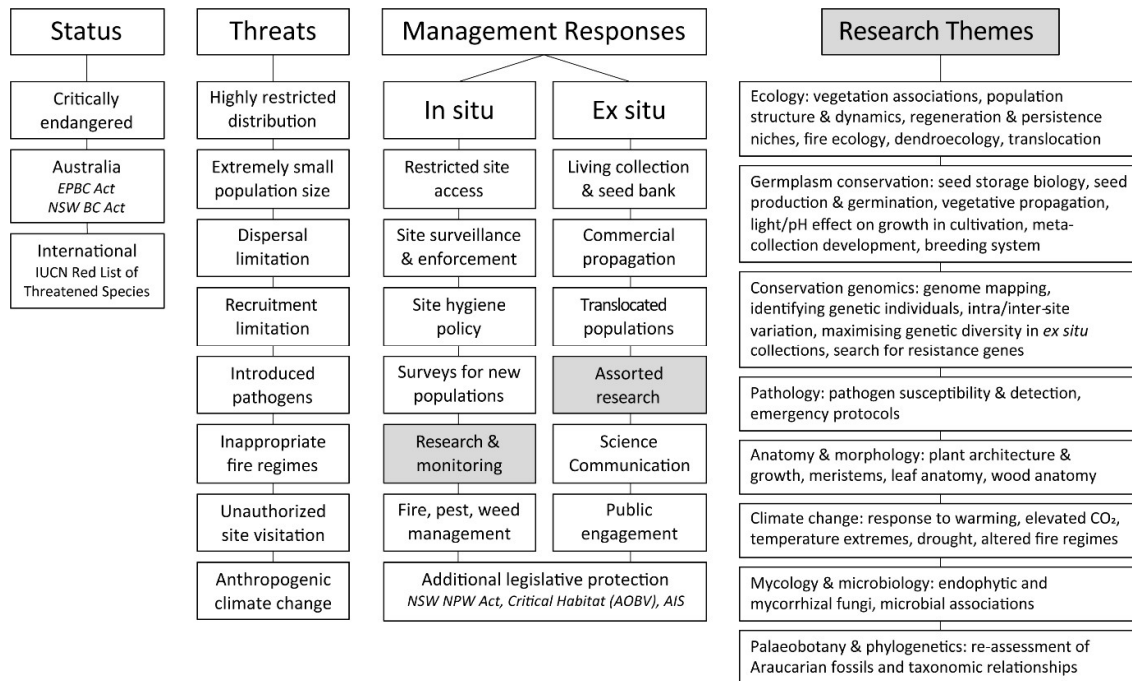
Status

Critically endangered

Australia
*EPBC Act*
*NSW BC Act*

International
IUCN Red List of Threatened Species

Threats

Highly restricted distribution

Extremely small population size

Dispersal limitation

Recruitment limitation

Introduced pathogens

Inappropriate fire regimes

Unauthorized site visitation

Anthropogenic climate change

Management Responses

In situ

Restricted site access

Site surveillance & enforcement

Site hygiene policy

Surveys for new populations

Research & monitoring

Fire, pest, weed management

Ex situ

Living collection & seed bank

Commercial propagation

Translocated populations

Assorted research

Science Communication

Public engagement

Additional legislative protection
*NSW NPW Act, Critical Habitat (AOBV), AIS*

Research Themes

Ecology: vegetation associations, population structure & dynamics, regeneration & persistence niches, fire ecology, dendroecology, translocation

Germplasm conservation: seed storage biology, seed production & germination, vegetative propagation, light/pH effect on growth in cultivation, meta-collection development, breeding system

Conservation genomics: genome mapping, identifying genetic individuals, intra/inter-site variation, maximising genetic diversity in *ex situ* collections, search for resistance genes

Pathology: pathogen susceptibility & detection, emergency protocols

Anatomy & morphology: plant architecture & growth, meristems, leaf anatomy, wood anatomy

Climate change: response to warming, elevated $CO_2$, temperature extremes, drought, altered fire regimes

Mycology & microbiology: endophytic and mycorrhizal fungi, microbial associations

Palaeobotany & phylogenetics: re-assessment of Araucarian fossils and taxonomic relationships